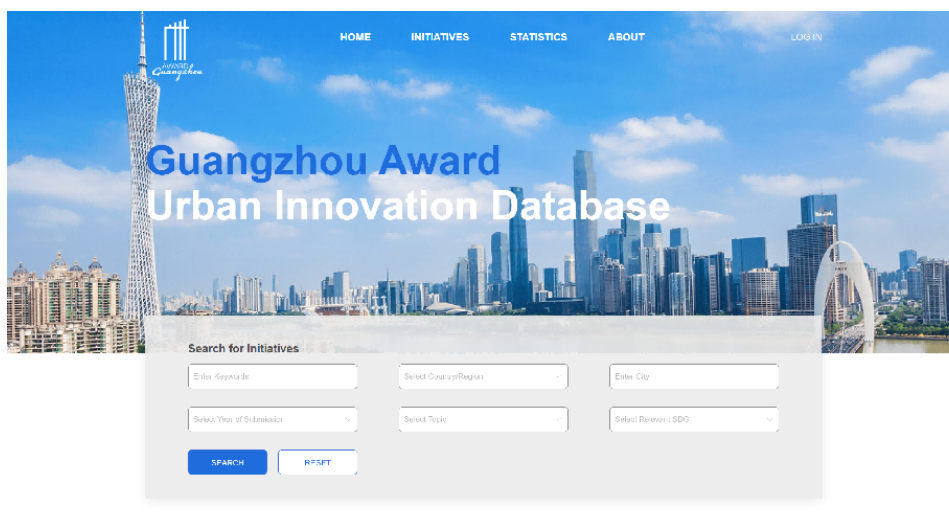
AWARD
Guangzhou

HOME INITIATIVES STATISTICS ABOUT LOG IN

Guangzhou Award
Urban Innovation Database

Search for Initiatives

Enter Keywords
Select Country/Region
Enter City
Select Year of Submission
Select Topic
Select Relevant SDG

SEARCH
RESET